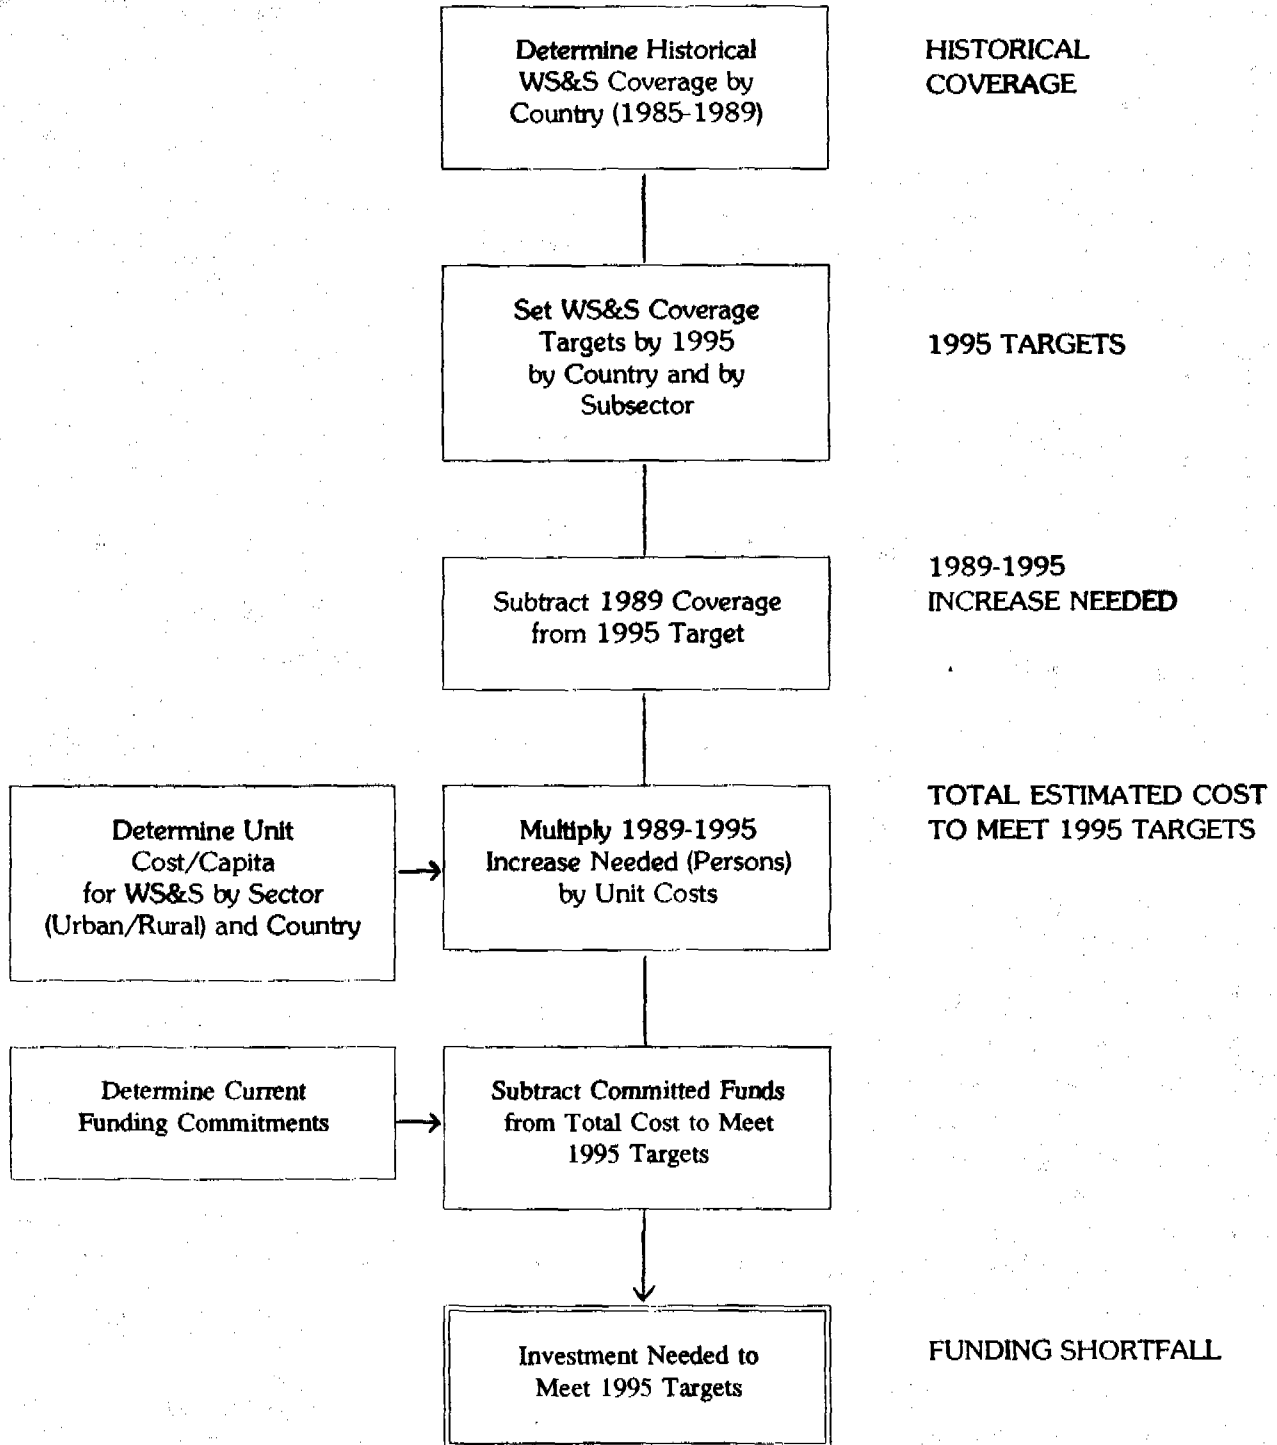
Determine Historical WS&S Coverage by Country (1985-1989)

HISTORICAL COVERAGE

Set WS&S Coverage Targets by 1995 by Country and by Subsector

1995 TARGETS

Subtract 1989 Coverage from 1995 Target

1989-1995 INCREASE NEEDED

Determine Unit Cost/Capita for WS&S by Sector (Urban/Rural) and Country

Multiply 1989-1995 Increase Needed (Persons) by Unit Costs

TOTAL ESTIMATED COST TO MEET 1995 TARGETS

Determine Current Funding Commitments

Subtract Committed Funds from Total Cost to Meet 1995 Targets

Investment Needed to Meet 1995 Targets

FUNDING SHORTFALL